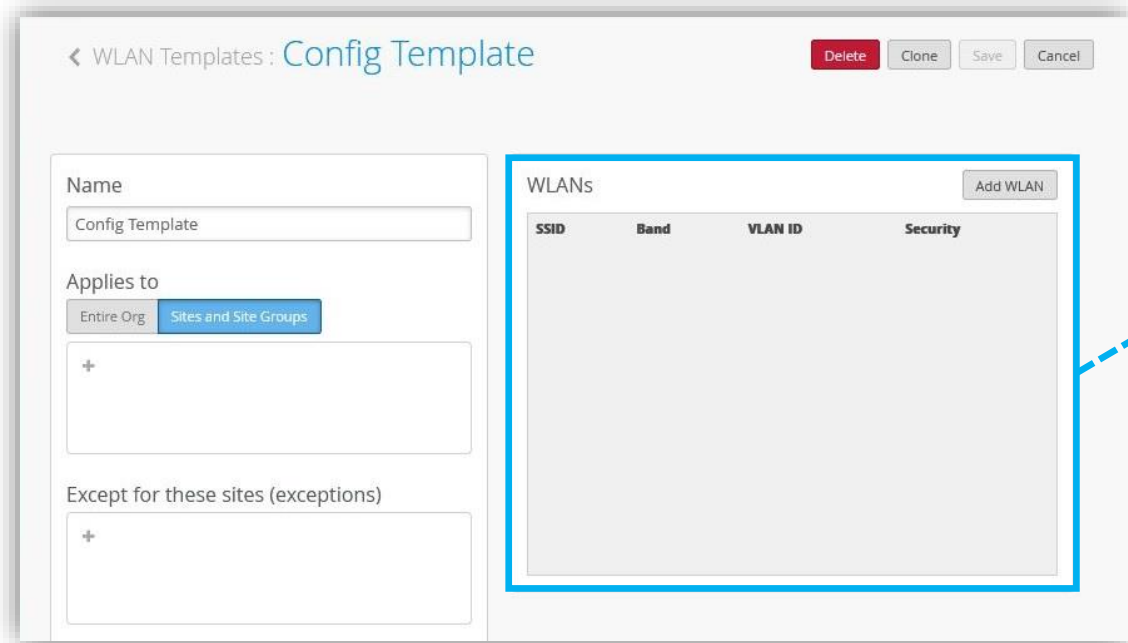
‹ WLAN Templates : Config Template

Delete Clone Save Cancel

Name

Config Template

Applies to

Entire Org Sites and Site Groups

+

Except for these sites (exceptions)

+

WLANs

Add WLAN

| SSID | Band | VLAN ID | Security |
|---|---|---|---|